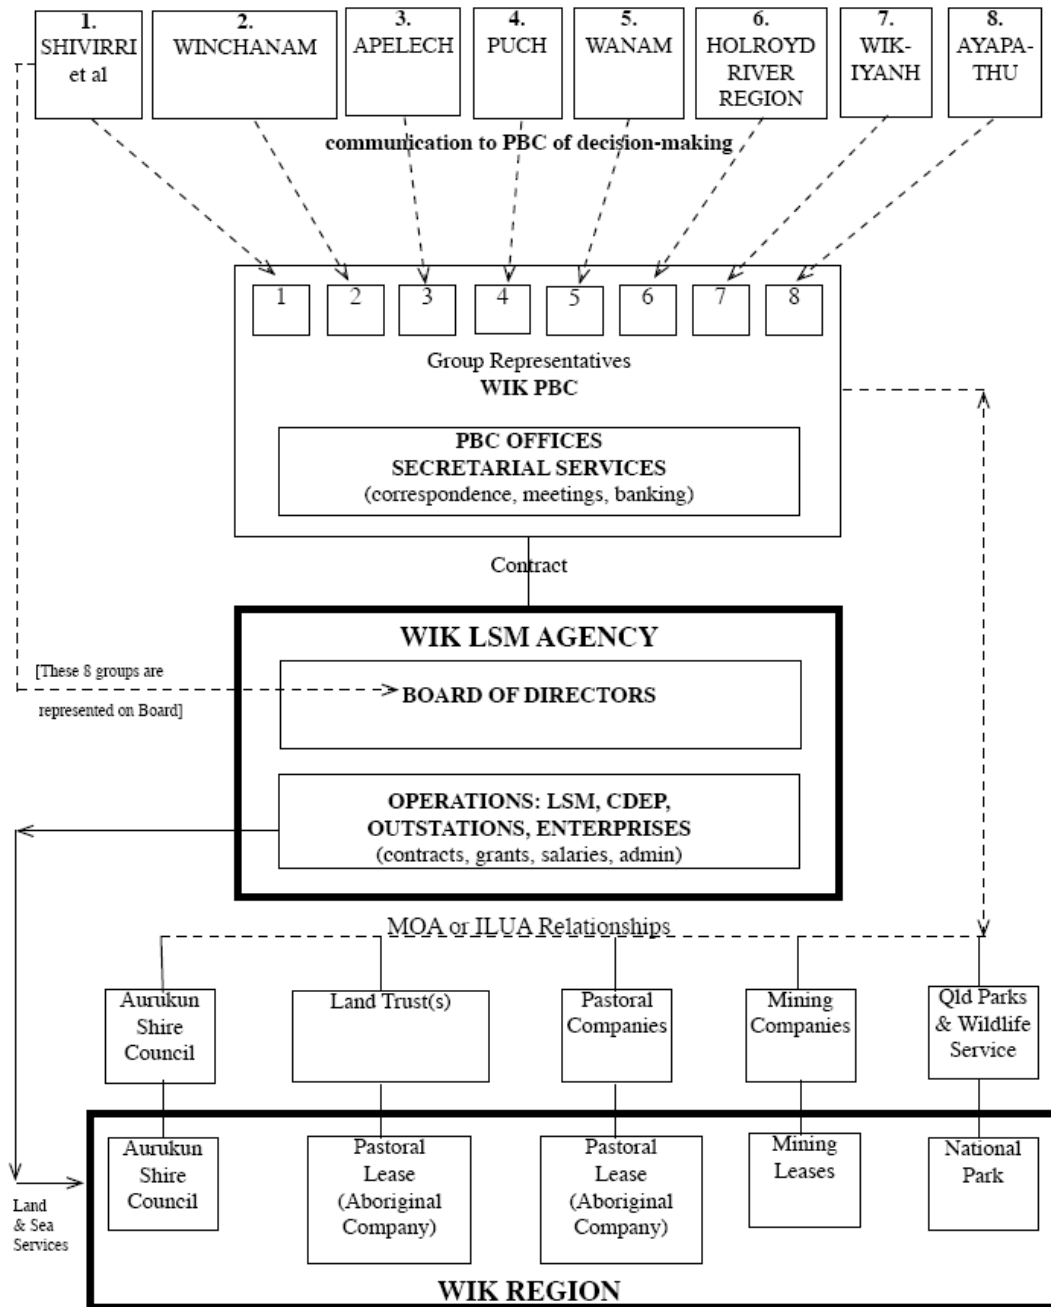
1. SHIVIRRI et al

2. WINCHANAM

3. APELECH

4. PUCH

5. WANAM

6. HOLROYD RIVER REGION

7. WIK-IYANH

8. AYAPA-THU

communication to PBC of decision-making

1 2 3 4 5 6 7 8

Group Representatives
WIK PBC

PBC OFFICES
SECRETARIAL SERVICES
(correspondence, meetings, banking)

Contract

WIK LSM AGENCY

[These 8 groups are represented on Board]

BOARD OF DIRECTORS

OPERATIONS: LSM, CDEP, OUTSTATIONS, ENTERPRISES
(contracts, grants, salaries, admin)

MOA or ILUA Relationships

Aurukun Shire Council

Land Trust(s)

Pastoral Companies

Mining Companies

Qld Parks & Wildlife Service

Land & Sea Services

Aurukun Shire Council

Pastoral Lease (Aboriginal Company)

Pastoral Lease (Aboriginal Company)

Mining Leases

National Park

WIK REGION